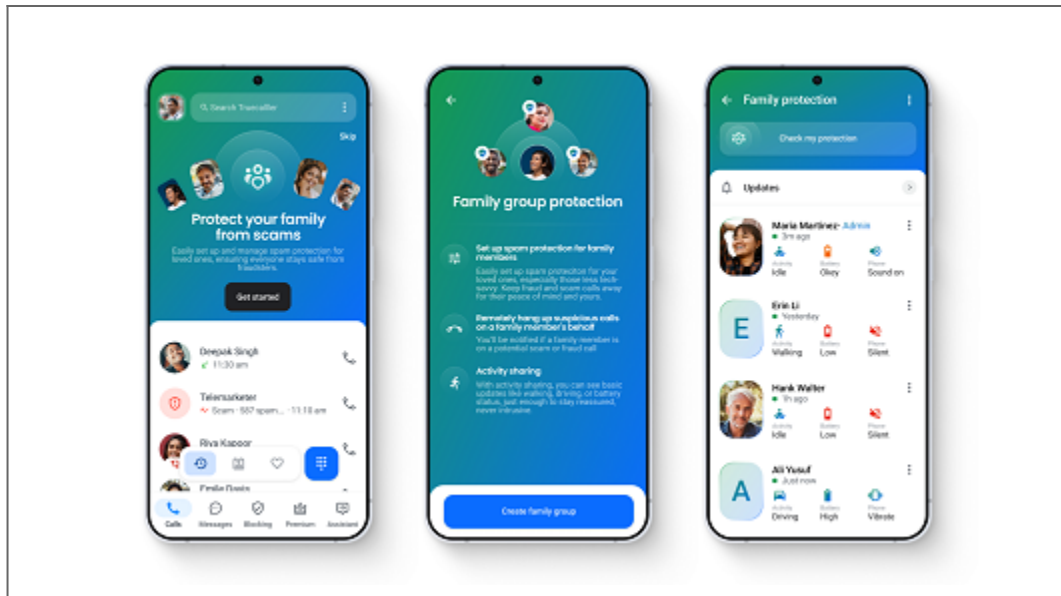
Search Truecaller

Skip

Protect your family from scams

Easily set up and manage spam protection for loved ones, ensuring everyone stays safe from fraudsters.

Get started

Deepak Singh
11:30 am

Telemarketer
Scam · 587 spam... · 11:18 am

Riya Kapoor

Emile Davis

Calls Messages Blocking Premium Assistant

Family group protection

Set up spam protection for family members
Easily set up spam protection for your loved ones, especially those less tech-savvy. Keep fraud and scam calls away for their peace of mind and yours.

Remotely hang up suspicious calls on a family member's behalf
You'll be notified if a family member is on a potential scam or fraud call

Activity sharing
With activity sharing, you can see basic updates like walking, driving, or battery status, just enough to stay reassured, never intrusive.

Create family group

Family protection

Check my protection

Updates

Maria Martinez · Admin
3m ago
Activity Idle
Battery Okay
Phone Sound on

E
Erin Li
Yesterday
Activity Walking
Battery Low
Phone Silent

Hank Walter
1h ago
Activity Idle
Battery Low
Phone Silent

A
Ali Yusuf
Just now
Activity Driving
Battery High
Phone Vibrate